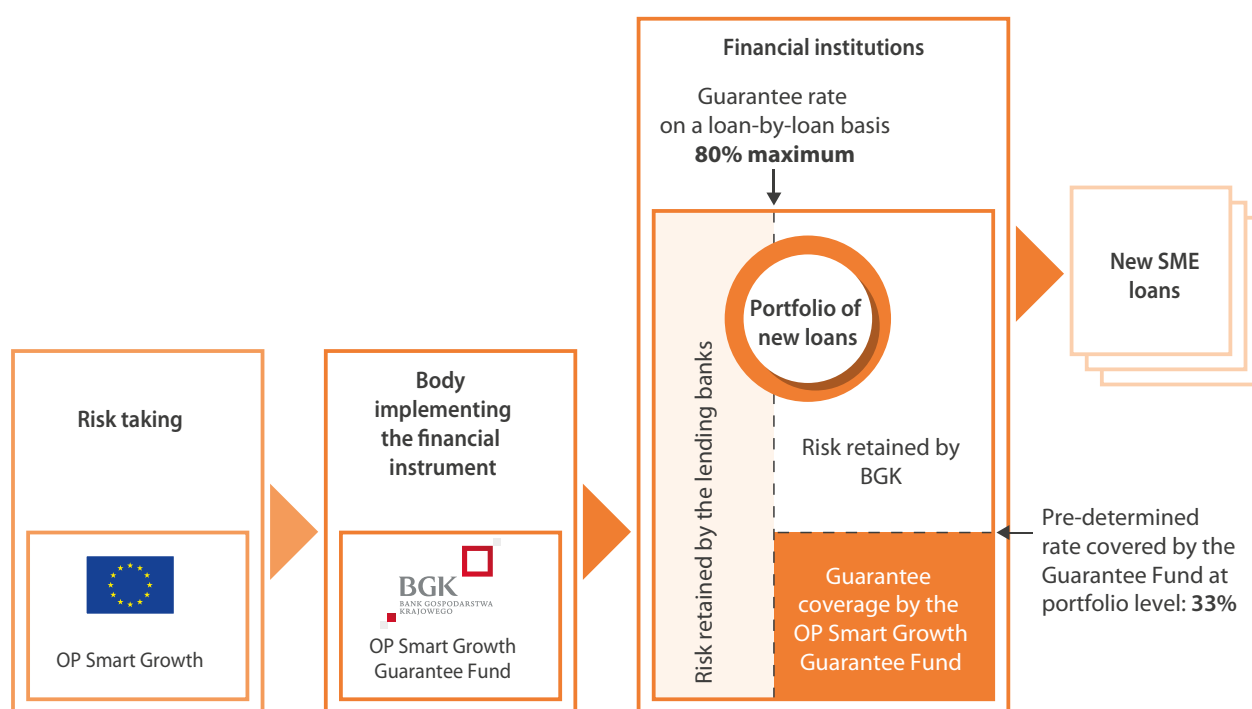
Financial institutions

Guarantee rate on a loan-by-loan basis **80% maximum**

New SME loans

Portfolio of new loans

Risk retained by the lending banks

Risk retained by BGK

Risk taking

OP Smart Growth

Body implementing the financial instrument

BGK
BANK GOSPODARSTWA KRAJOWEGO

OP Smart Growth Guarantee Fund

Guarantee coverage by the OP Smart Growth Guarantee Fund

Pre-determined rate covered by the Guarantee Fund at portfolio level: **33%**